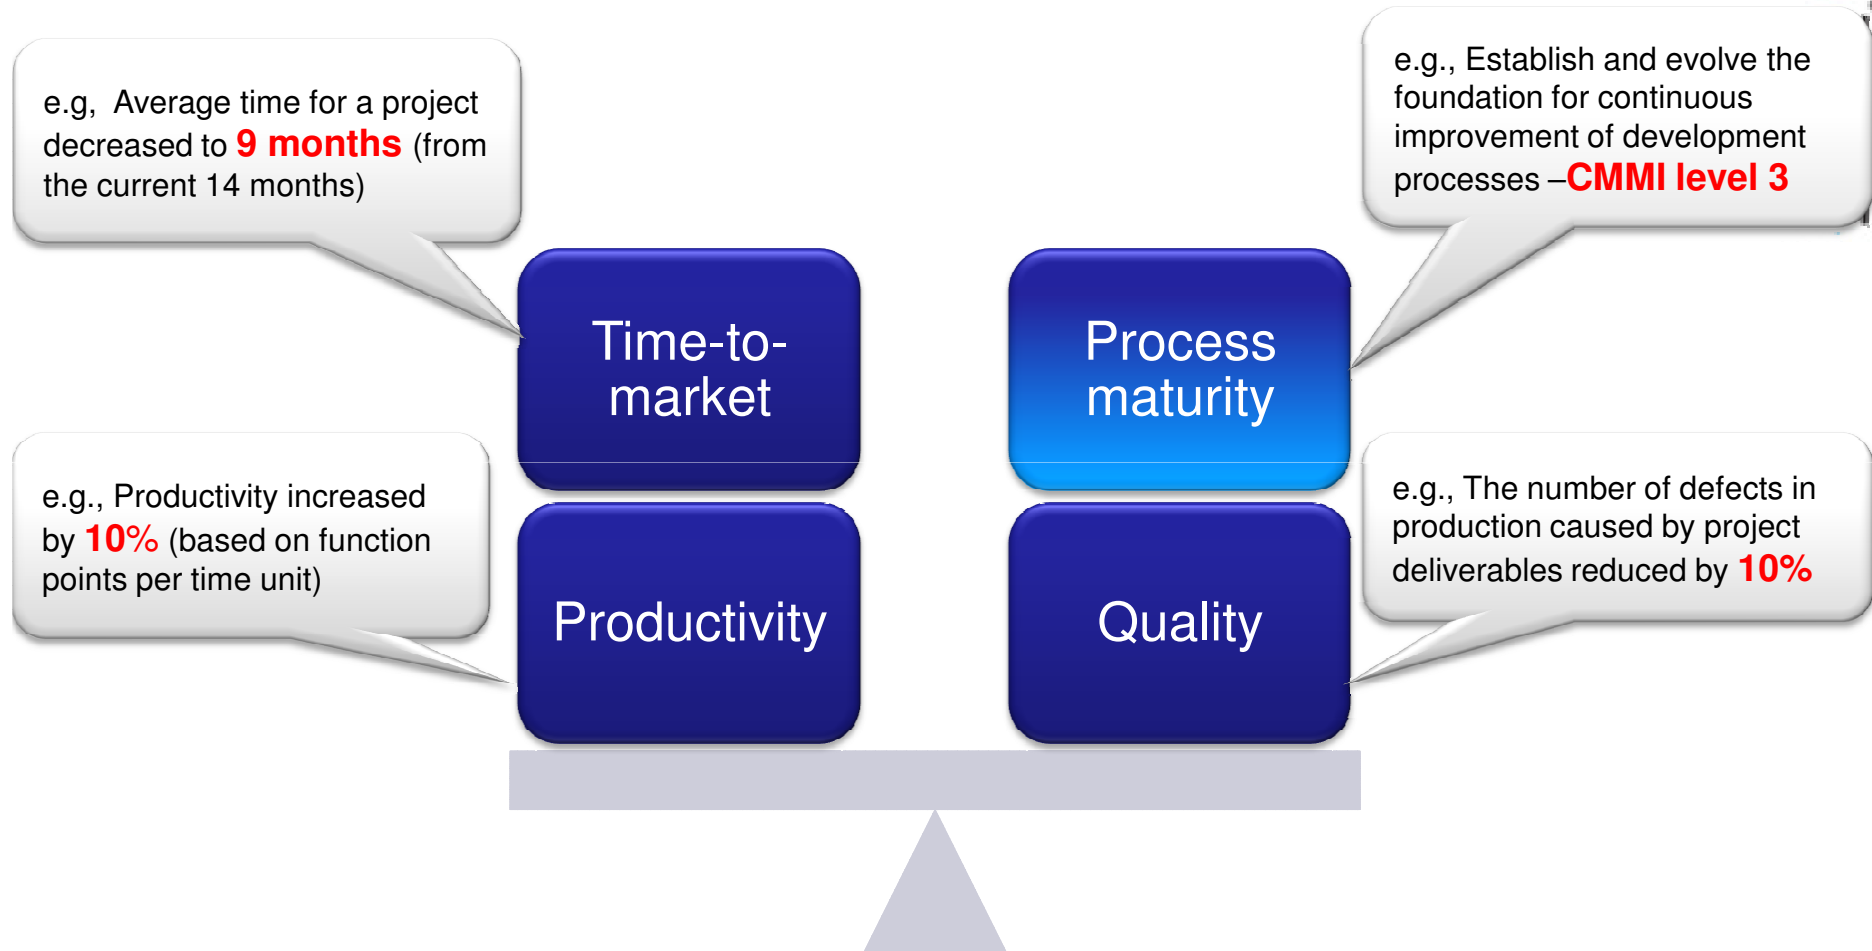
e.g, Average time for a project decreased to 9 months (from the current 14 months)

e.g., Establish and evolve the foundation for continuous improvement of development processes –CMMI level 3

Time-to-market

Process maturity

e.g., Productivity increased by 10% (based on function points per time unit)

Productivity

Quality

e.g., The number of defects in production caused by project deliverables reduced by 10%